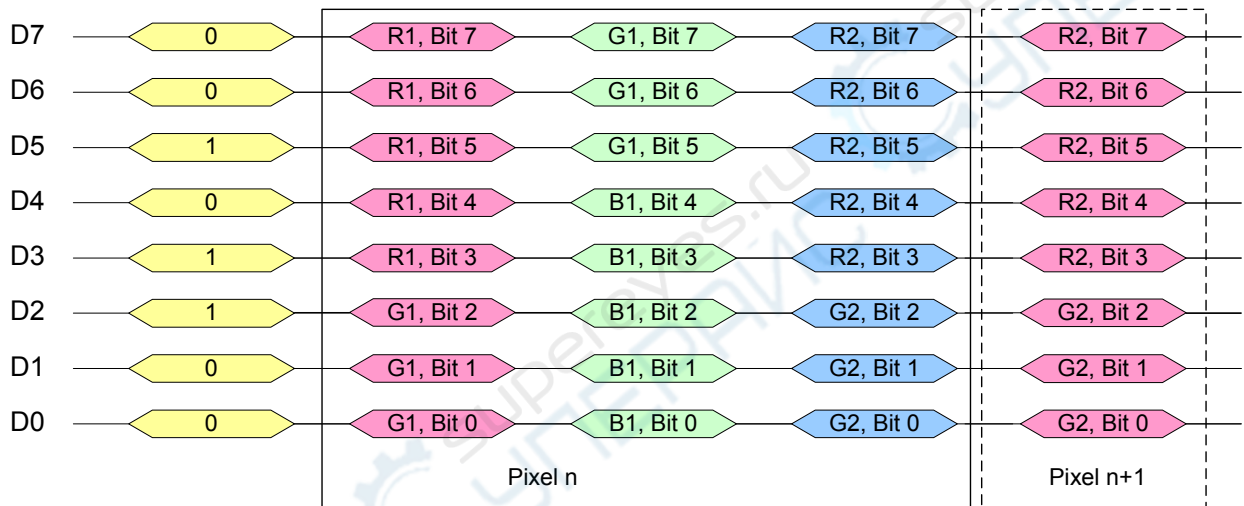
| | | | | | |
|---|---|---|---|---|---|
| D7 | 0 | R1, Bit 7 | G1, Bit 7 | R2, Bit 7 | R2, Bit 7 |
| D6 | 0 | R1, Bit 6 | G1, Bit 6 | R2, Bit 6 | R2, Bit 6 |
| D5 | 1 | R1, Bit 5 | G1, Bit 5 | R2, Bit 5 | R2, Bit 5 |
| D4 | 0 | R1, Bit 4 | B1, Bit 4 | R2, Bit 4 | R2, Bit 4 |
| D3 | 1 | R1, Bit 3 | B1, Bit 3 | R2, Bit 3 | R2, Bit 3 |
| D2 | 1 | G1, Bit 2 | B1, Bit 2 | G2, Bit 2 | G2, Bit 2 |
| D1 | 0 | G1, Bit 1 | B1, Bit 1 | G2, Bit 1 | G2, Bit 1 |
| D0 | 0 | G1, Bit 0 | B1, Bit 0 | G2, Bit 0 | G2, Bit 0 |

Pixel n

Pixel n+1